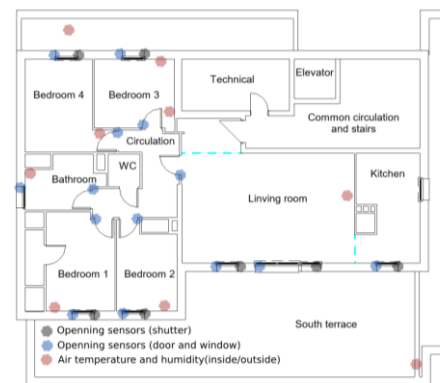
Bedroom 4
Bedroom 3
Technical
Elevator
Common circulation and stairs
Circulation
WC
Bathroom
Kitchen
Linving room
Bedroom 1
Bedroom 2
South terrace
Openning sensors (shutter)
Openning sensors (door and window)
Air temperature and humidity(inside/outside)